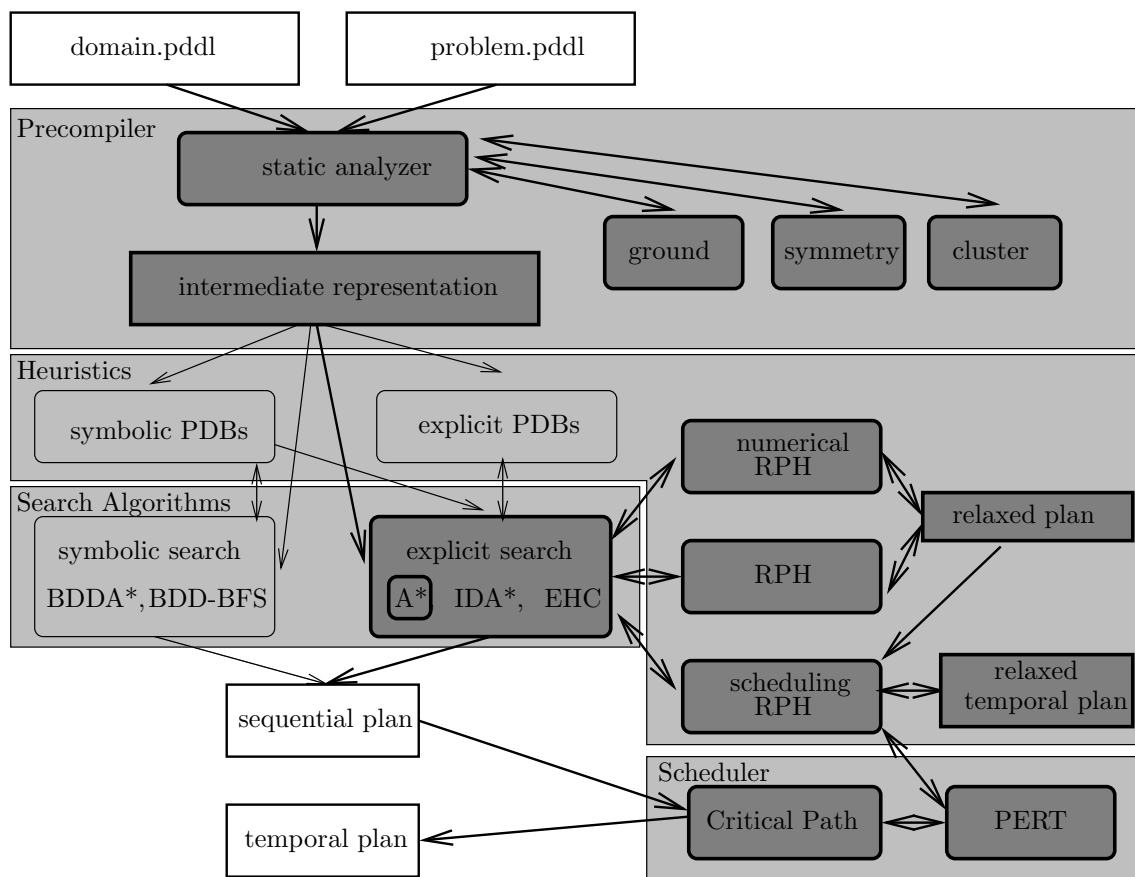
domain.pddl

problem.pddl

Precompiler

static analyzer

ground

symmetry

cluster

intermediate representation

Heuristics

symbolic PDBs

explicit PDBs

numerical RPH

relaxed plan

Search Algorithms

symbolic search

BDDA*, BDD-BFS

explicit search

A*

IDA*, EHC

RPH

scheduling RPH

relaxed temporal plan

sequential plan

Scheduler

temporal plan

Critical Path

PERT